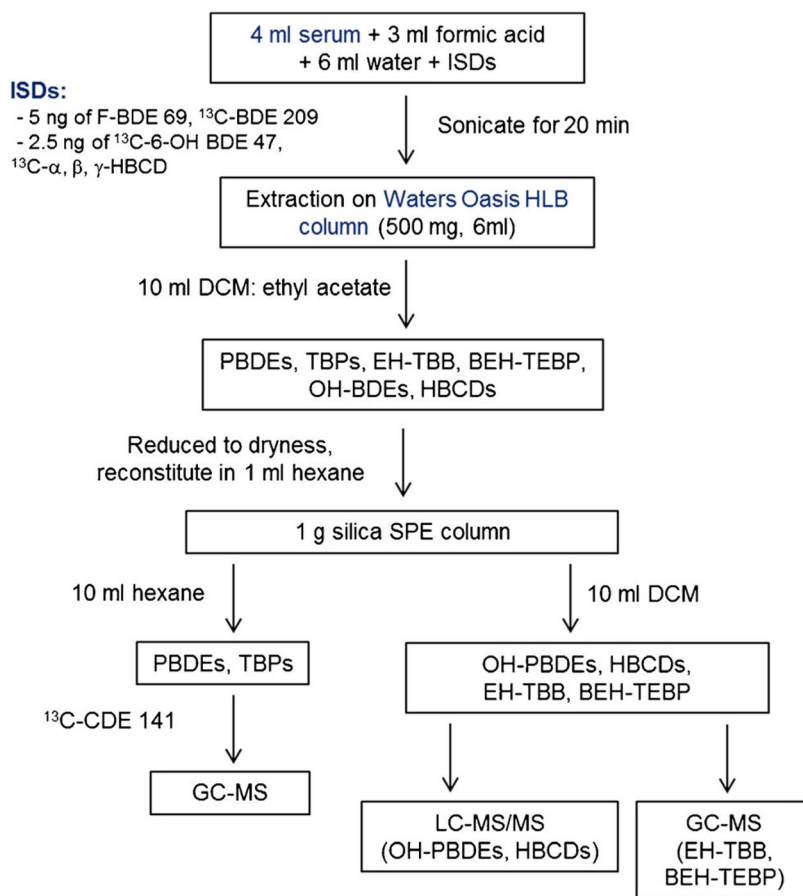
4 ml serum + 3 ml formic acid + 6 ml water + ISDs

ISDs:
- 5 ng of F-BDE 69, $^{13}$C-BDE 209
- 2.5 ng of $^{13}$C-6-OH BDE 47, $^{13}$C-$\alpha$, $\beta$, $\gamma$-HBCD

Sonicate for 20 min

Extraction on Waters Oasis HLB column (500 mg, 6ml)

10 ml DCM: ethyl acetate

PBDEs, TBPs, EH-TBB, BEH-TEBP, OH-BDEs, HBCDs

Reduced to dryness, reconstitute in 1 ml hexane

1 g silica SPE column

10 ml hexane

10 ml DCM

PBDEs, TBPs

OH-PBDEs, HBCDs, EH-TBB, BEH-TEBP

$^{13}$C-CDE 141

GC-MS

LC-MS/MS (OH-PBDEs, HBCDs)

GC-MS (EH-TBB, BEH-TEBP)